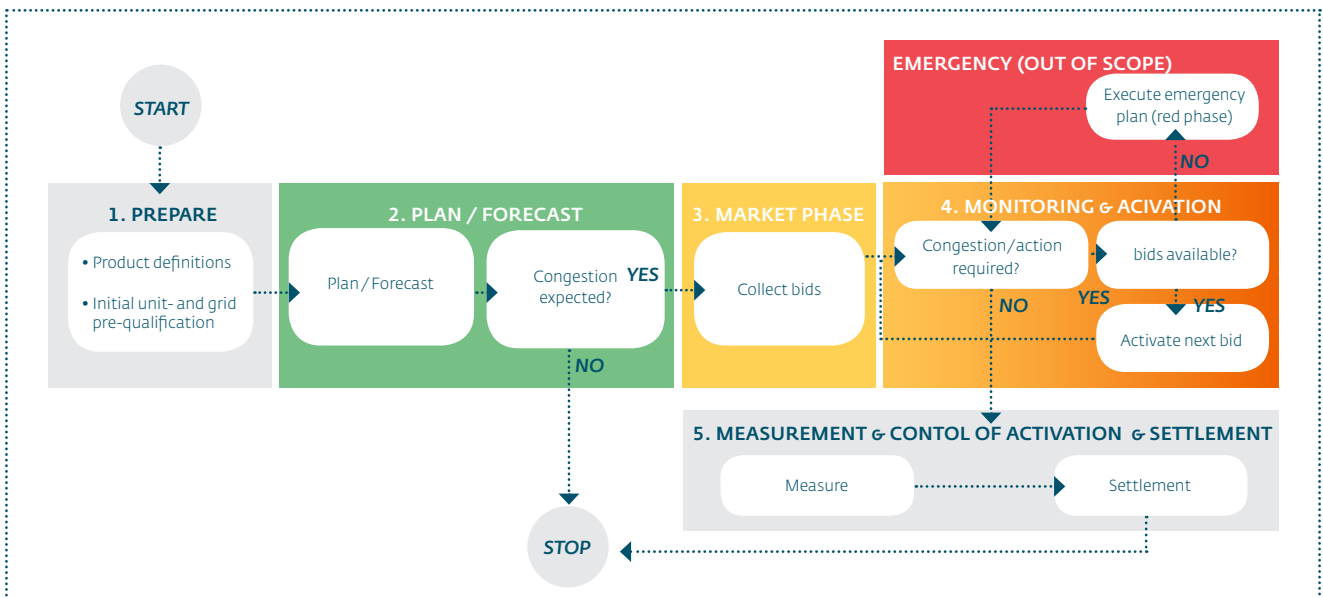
START

1. PREPARE

• Product definitions

• Initial unit- and grid pre-qualification

2. PLAN / FORECAST

Plan / Forecast

Congestion expected?

YES

NO

3. MARKET PHASE

Collect bids

EMERGENCY (OUT OF SCOPE)

Execute emergency plan (red phase)

NO

4. MONITORING & ACIVATION

Congestion/action required?

bids available?

YES

NO

YES

Activate next bid

5. MEASUREMENT & CONTOL OF ACTIVATION & SETTLEMENT

Measure

Settlement

STOP